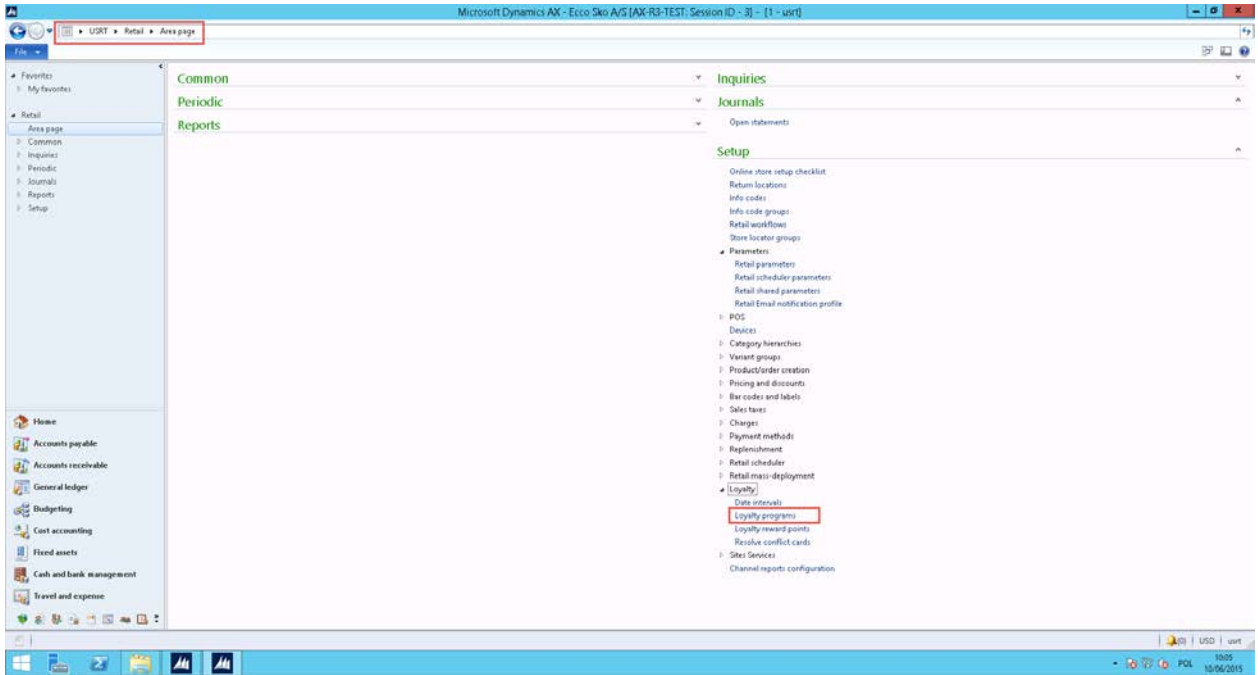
Microsoft Dynamics AX - Ecco Sko A/S [AX-R3-TEST: Session ID - 3] - [1 - usrt]

▸ USRT ▸ Retail ▸ Area page

File

Favorites
My favorites

Retail
Area page
Common
Inquiries
Periodic
Journals
Reports
Setup

Home
Accounts payable
Accounts receivable
General ledger
Budgeting
Cost accounting
Fixed assets
Cash and bank management
Travel and expense

Common
Periodic
Reports

Inquiries
Journals
Open statements

Setup
Online store setup checklist
Return locations
Info codes
Info code groups
Retail workflows
Store locator groups
Parameters
Retail parameters
Retail scheduler parameters
Retail shared parameters
Retail Email notification profile
POS
Devices
Category hierarchies
Variant groups
Product/order creation
Pricing and discounts
Bar codes and labels
Sales taxes
Charges
Payment methods
Replenishment
Retail scheduler
Retail mass-deployment
Loyalty
Date intervals
Loyalty programs
Loyalty reward points
Resolve conflict cards
Sites Services
Channel reports configuration

(0) | USD | usrt

POL 10:05 10/06/2015